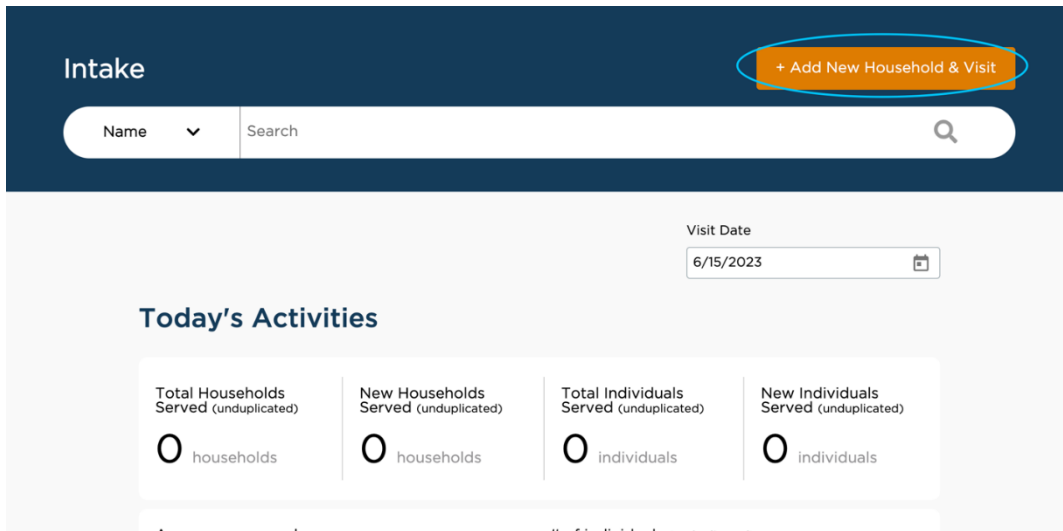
Intake

+ Add New Household & Visit

Name

Search

Visit Date

6/15/2023

Today's Activities

Total Households Served (unduplicated)

0 households

New Households Served (unduplicated)

0 households

Total Individuals Served (unduplicated)

0 individuals

New Individuals Served (unduplicated)

0 individuals

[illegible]